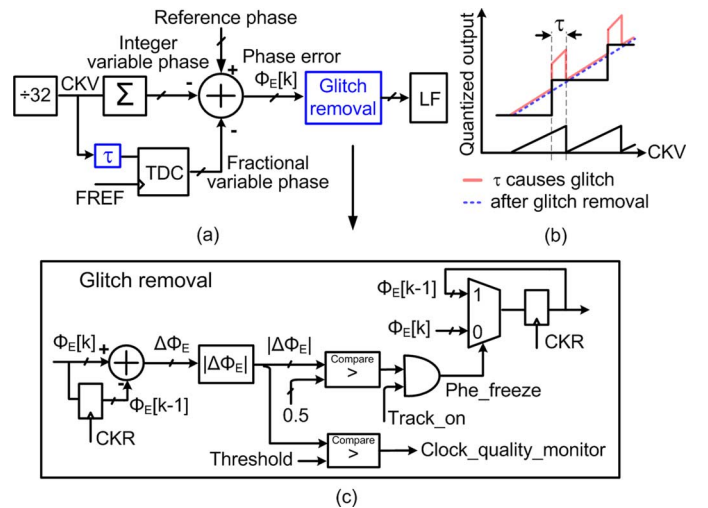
Reference phase

Integer variable phase

+

Phase error

$\Phi_E[k]$

$\div 32$

CKV

$\Sigma$

Glitch removal

LF

-

$\tau$

TDC

Fractional variable phase

FREF

(a)

$\tau$

Quantized output

CKV

$\tau$ causes glitch

after glitch removal

(b)

Glitch removal

$\Phi_E[k-1]$

1

$\Phi_E[k]$

0

CKR

$\Phi_E[k]$

+

$\Delta\Phi_E$

$|\Delta\Phi_E|$

$|\Delta\Phi_E|$

Compare

>

-

$\Phi_E[k-1]$

Phe_freeze

0.5

Track_on

CKR

Compare

>

Clock_quality_monitor

Threshold

(c)